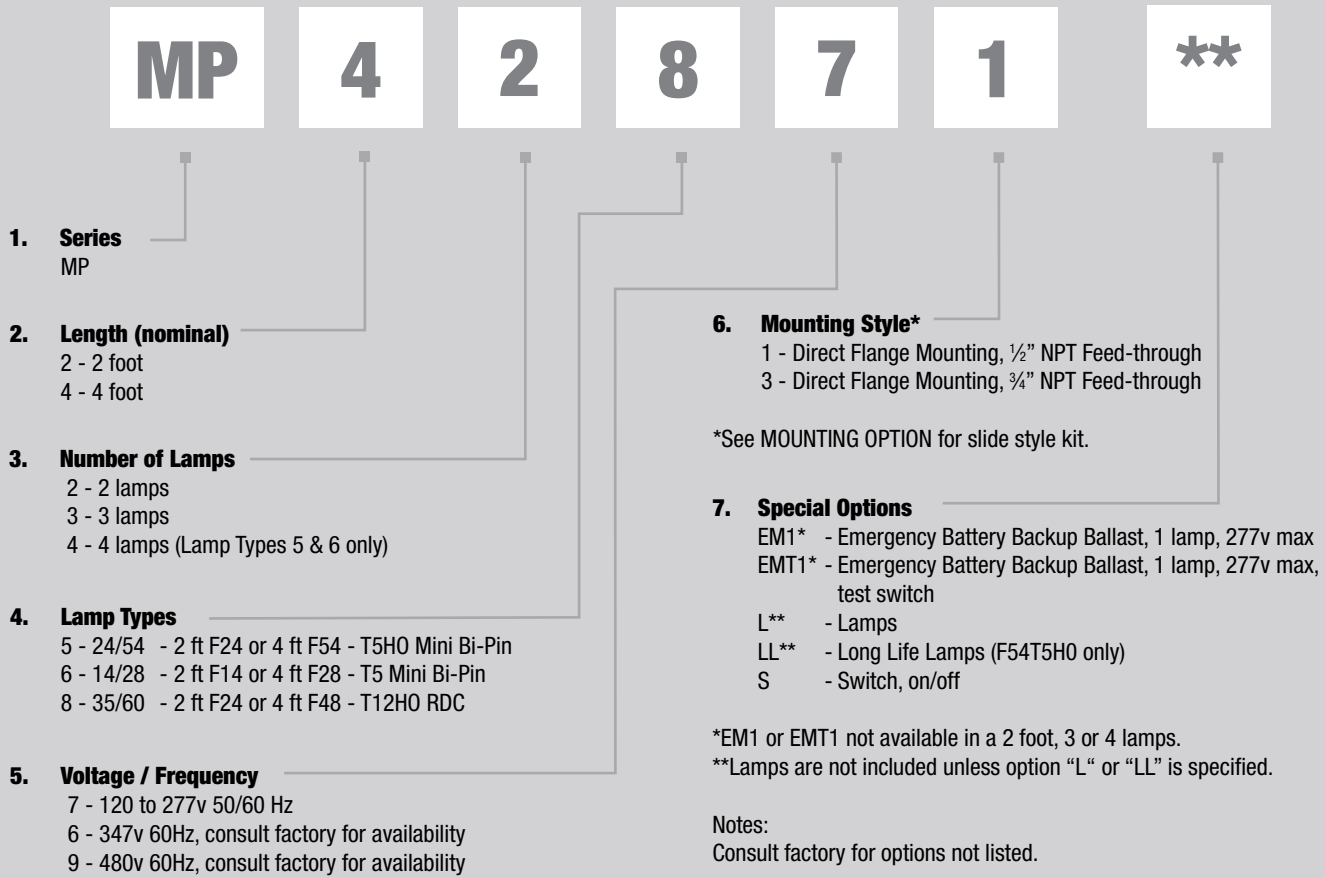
MP 4 2 8 7 1 **

1. Series
MP

2. Length (nominal)
2 - 2 foot
4 - 4 foot

3. Number of Lamps
2 - 2 lamps
3 - 3 lamps
4 - 4 lamps (Lamp Types 5 & 6 only)

4. Lamp Types
5 - 24/54 - 2 ft F24 or 4 ft F54 - T5HO Mini Bi-Pin
6 - 14/28 - 2 ft F14 or 4 ft F28 - T5 Mini Bi-Pin
8 - 35/60 - 2 ft F24 or 4 ft F48 - T12HO RDC

5. Voltage / Frequency
7 - 120 to 277v 50/60 Hz
6 - 347v 60Hz, consult factory for availability
9 - 480v 60Hz, consult factory for availability

6. Mounting Style*
1 - Direct Flange Mounting, ½" NPT Feed-through
3 - Direct Flange Mounting, ¾" NPT Feed-through

*See MOUNTING OPTION for slide style kit.

7. Special Options
EM1* - Emergency Battery Backup Ballast, 1 lamp, 277v max
EMT1* - Emergency Battery Backup Ballast, 1 lamp, 277v max, test switch
L** - Lamps
LL** - Long Life Lamps (F54T5HO only)
S - Switch, on/off

*EM1 or EMT1 not available in a 2 foot, 3 or 4 lamps.
**Lamps are not included unless option "L" or "LL" is specified.

Notes:
Consult factory for options not listed.